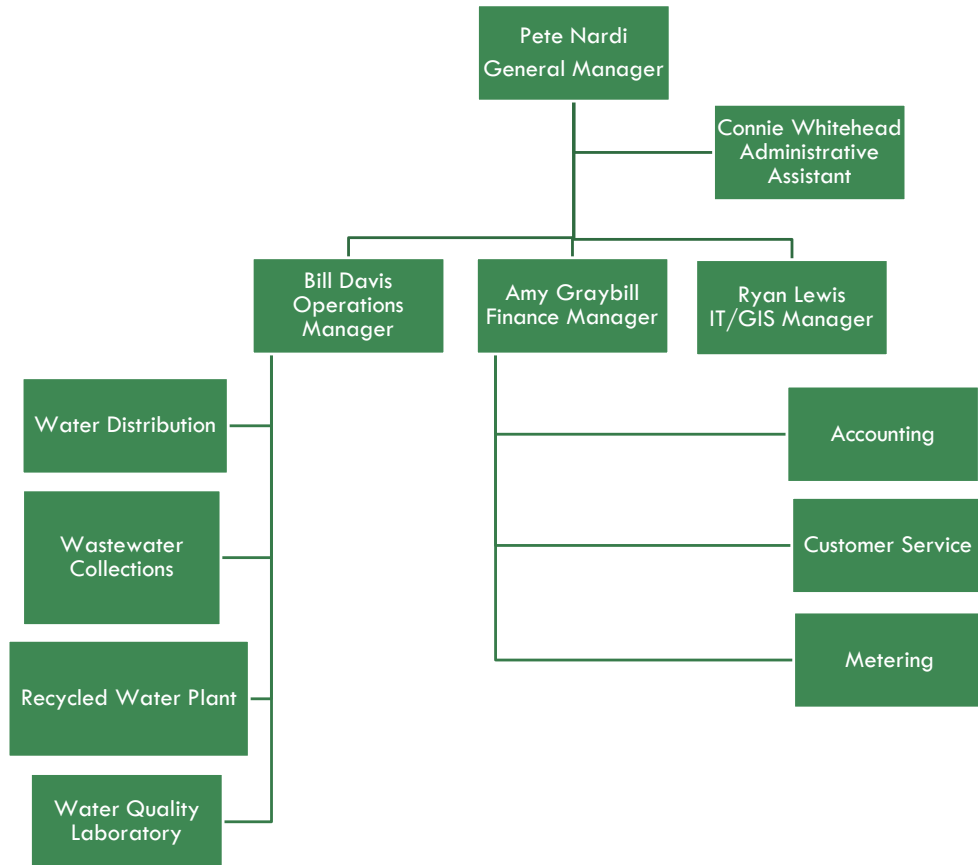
Pete Nardi
General Manager

Connie Whitehead
Administrative
Assistant

Bill Davis
Operations
Manager

Amy Graybill
Finance Manager

Ryan Lewis
IT/GIS Manager

Water Distribution

Wastewater
Collections

Recycled Water Plant

Water Quality
Laboratory

Accounting

Customer Service

Metering